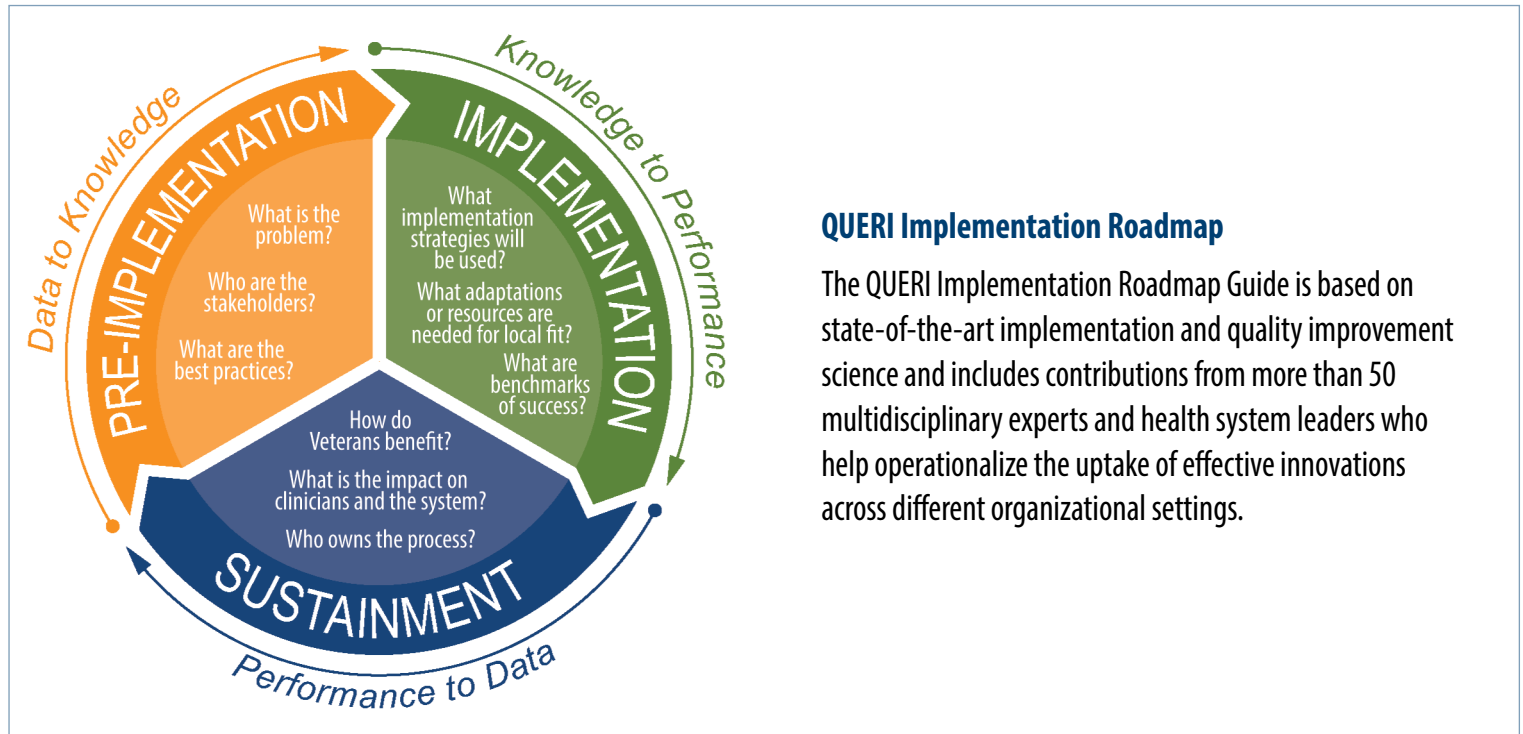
Data to Knowledge

PRE-IMPLEMENTATION

What is the problem?

Who are the stakeholders?

What are the best practices?

Knowledge to Performance

IMPLEMENTATION

What implementation strategies will be used?

What adaptations or resources are needed for local fit?

What are benchmarks of success?

How do Veterans benefit?

What is the impact on clinicians and the system?

Who owns the process?

SUSTAINMENT

Performance to Data

QUERI Implementation Roadmap

The QUERI Implementation Roadmap Guide is based on state-of-the-art implementation and quality improvement science and includes contributions from more than 50 multidisciplinary experts and health system leaders who help operationalize the uptake of effective innovations across different organizational settings.